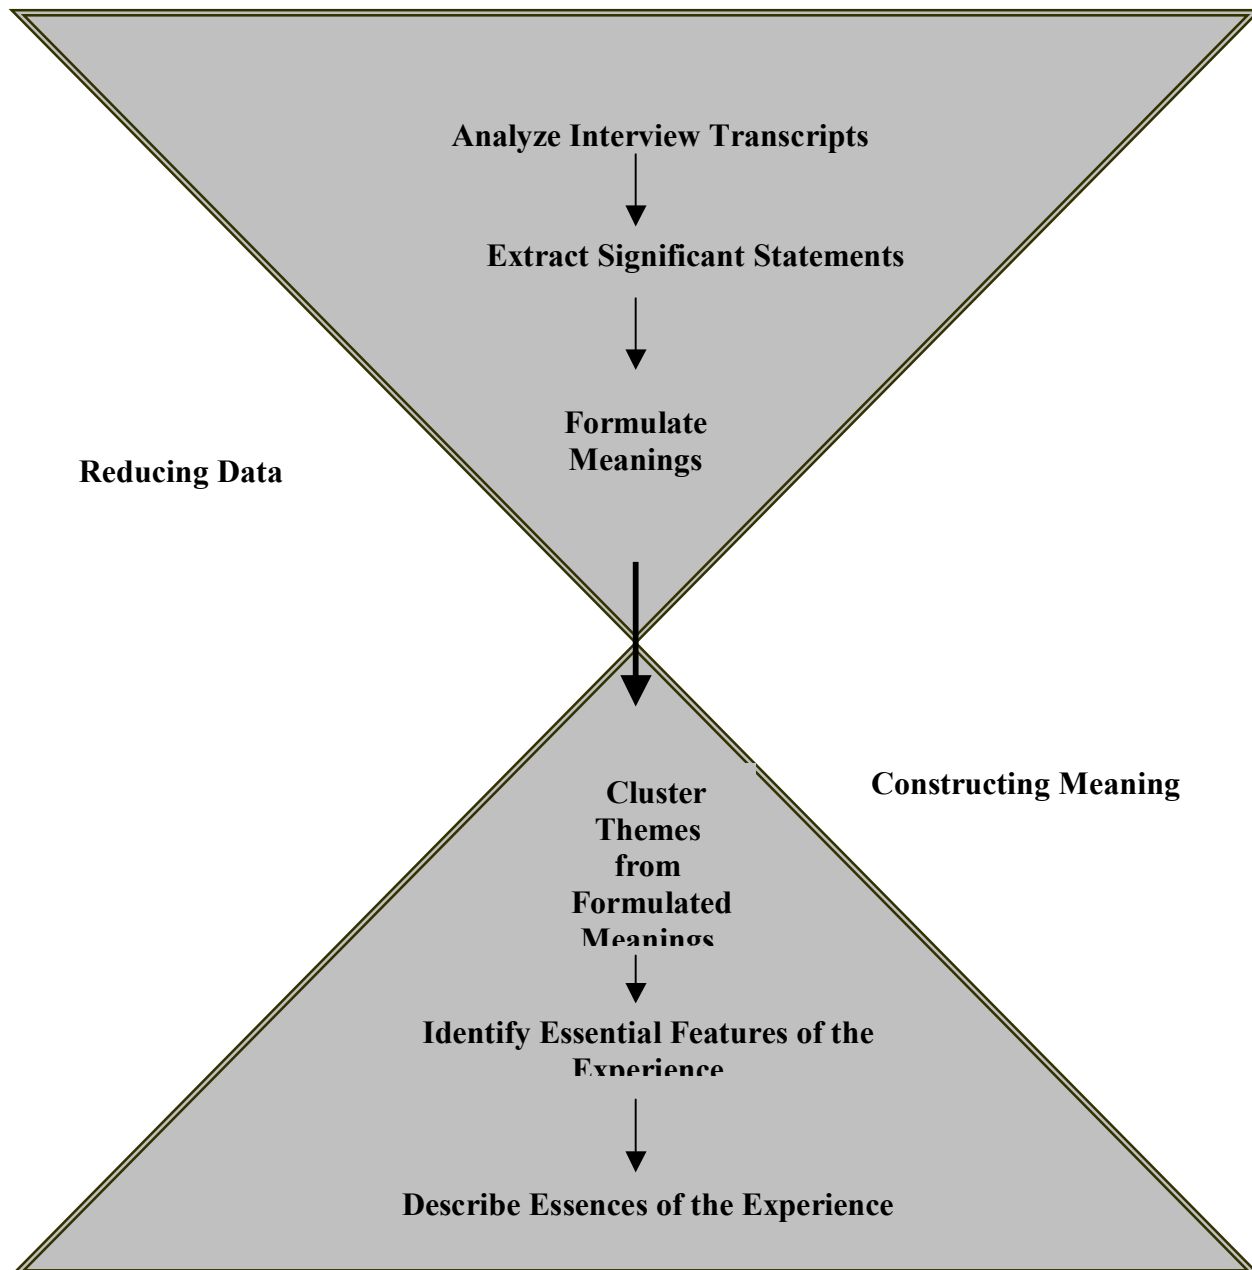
Analyze Interview Transcripts

Extract Significant Statements

Formulate Meanings

Reducing Data

Cluster Themes from Formulated Meanings

Constructing Meaning

Identify Essential Features of the Experience

Describe Essences of the Experience